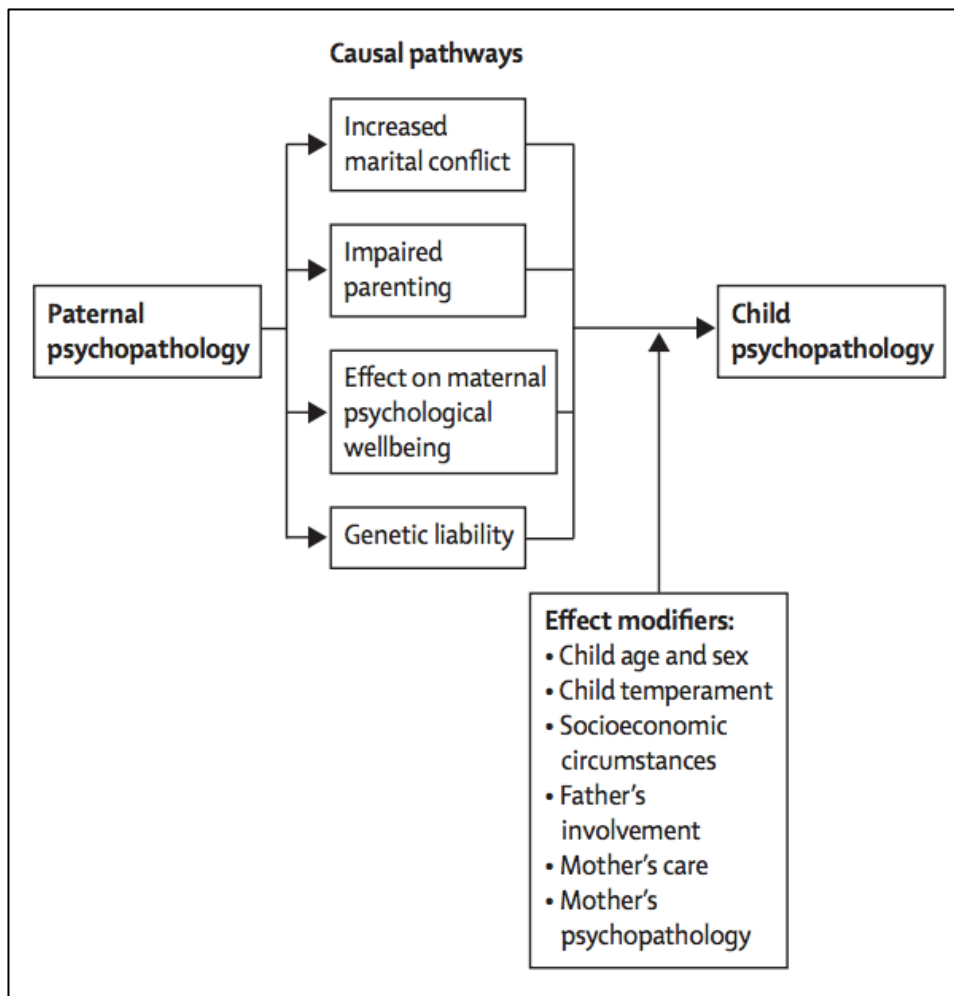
Causal pathways

Paternal psychopathology

Increased marital conflict

Impaired parenting

Effect on maternal psychological wellbeing

Genetic liability

Child psychopathology

Effect modifiers:
• Child age and sex
• Child temperament
• Socioeconomic circumstances
• Father's involvement
• Mother's care
• Mother's psychopathology